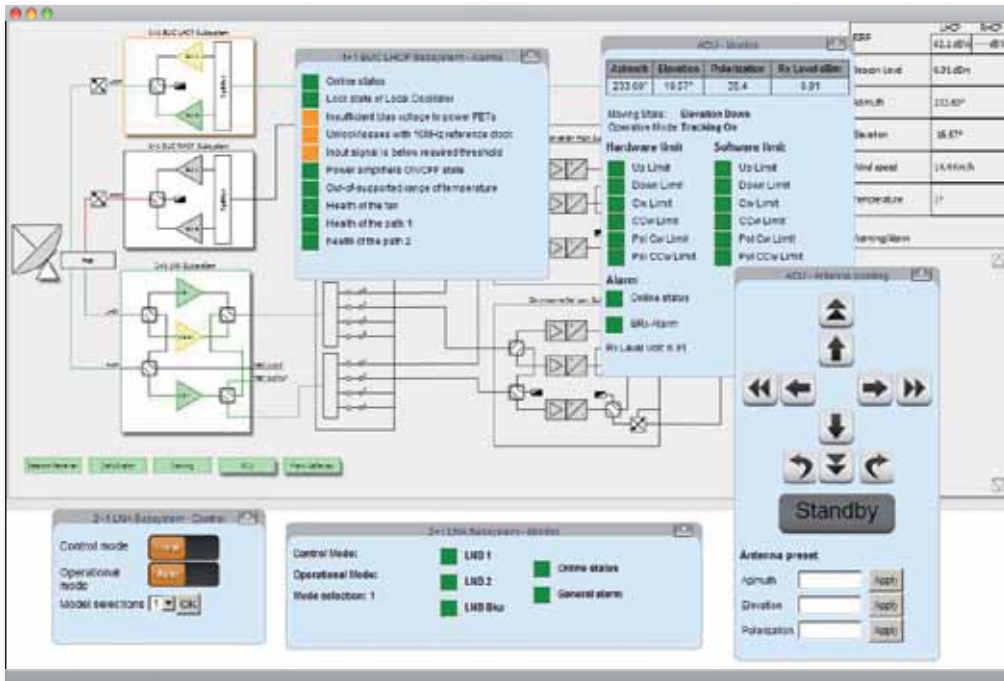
2+1 BUC LHCP Subsystem - Alarms

Online status
Lock state of Local Oscillator
Insufficient bias voltage to power FETs
Unlock losses with 10MHz reference clock
Input signal is below required threshold
Power amplifiers ON/OFF state
Out-of-supported range of temperature
Health of the fan
Health of the path 1
Health of the path 2

ACU - Monitor

| Azimuth | Elevation | Polarization | Rx Level dBm |
|---|---|---|---|
| 233.68° | 16.07° | 20.4 | 6.91 |

Moving State: Elevation Down
Operation Mode: Tracking On

Hardware limit
Up Limit
Down Limit
Cw Limit
CCw Limit
Pol Cw Limit
Pol CCw Limit

Software limit
Up Limit
Down Limit
Cw Limit
CCw Limit
Pol Cw Limit
Pol CCw Limit

Alarm
Online status
BRx Alarm
Rx Level Unit: 6.91

| EIRP | 62.1 dBw | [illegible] |
|---|---|---|
| Beacon Level | 6.91 dBm | |
| Azimuth | 233.68° | |
| Elevation | 16.07° | |
| Wind speed | 14.4 km/h | |
| Temperature | 1° | |

Warning/Alarm

ACU - Antenna pointing

Standby

Antenna preset
Azimuth Apply
Elevation Apply
Polarization Apply

2+1 LNA Subsystem - Control
Control mode
Operational mode
Model selections 1 OK

2+1 LNA Subsystem - Monitor
Control Mode:
Operational Mode:
Mode selection: 1
LNB 1
LNB 2
LNB Bkp
Online status
General alarm